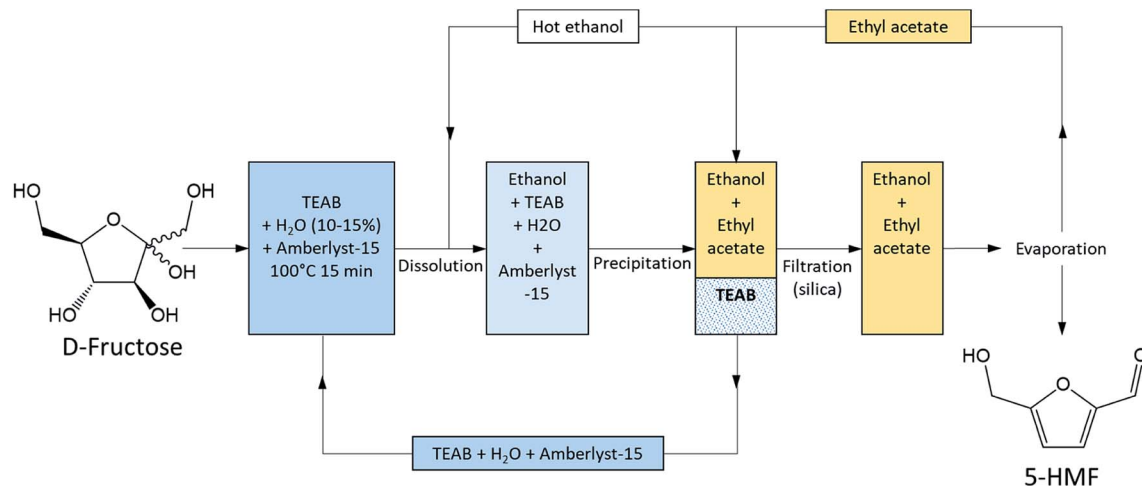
Hot ethanol

Ethyl acetate

HO
OH
O
OH
HO
OH
D-Fructose

TEAB + $H_2O$ (10-15%) + Amberlyst-15 100°C 15 min

Dissolution

Ethanol + TEAB + H2O + Amberlyst -15

Precipitation

Ethanol + Ethyl acetate

TEAB

Filtration (silica)

Ethanol + Ethyl acetate

Evaporation

HO
O
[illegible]
5-HMF

TEAB + $H_2O$ + Amberlyst-15